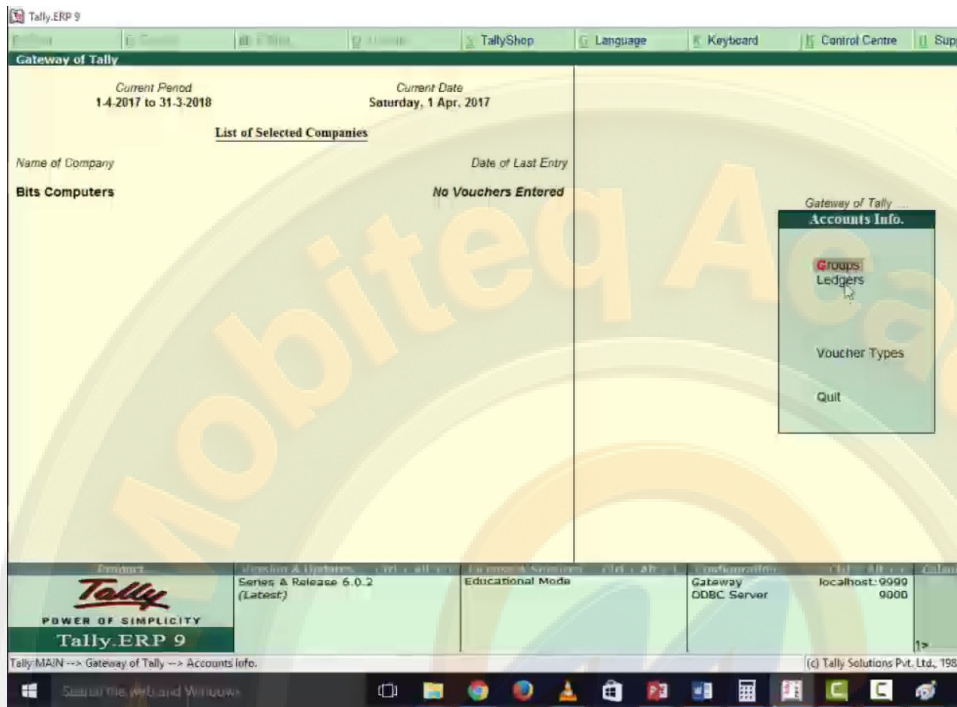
Tally.ERP 9

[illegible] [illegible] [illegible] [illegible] TallyShop Language Keyboard Control Centre Sup

Gateway of Tally

Current Period
1-4-2017 to 31-3-2018

Current Date
Saturday, 1 Apr, 2017

List of Selected Companies

Name of Company

Date of Last Entry

Bits Computers

No Vouchers Entered

Gateway of Tally ...
Accounts Info.

Groups
Ledgers

Voucher Types

Quit

Product
Tally
POWER OF SIMPLICITY
Tally.ERP 9

Version & Updates
Series A Release 6.0.2
(Latest)

License & Services
Educational Mode

Configuration
Gateway
ODBC Server

localhost: 9999
9000

1>

Tally MAIN --> Gateway of Tally --> Accounts Info.

(c) Tally Solutions Pvt. Ltd., 198

Search the web and Windows